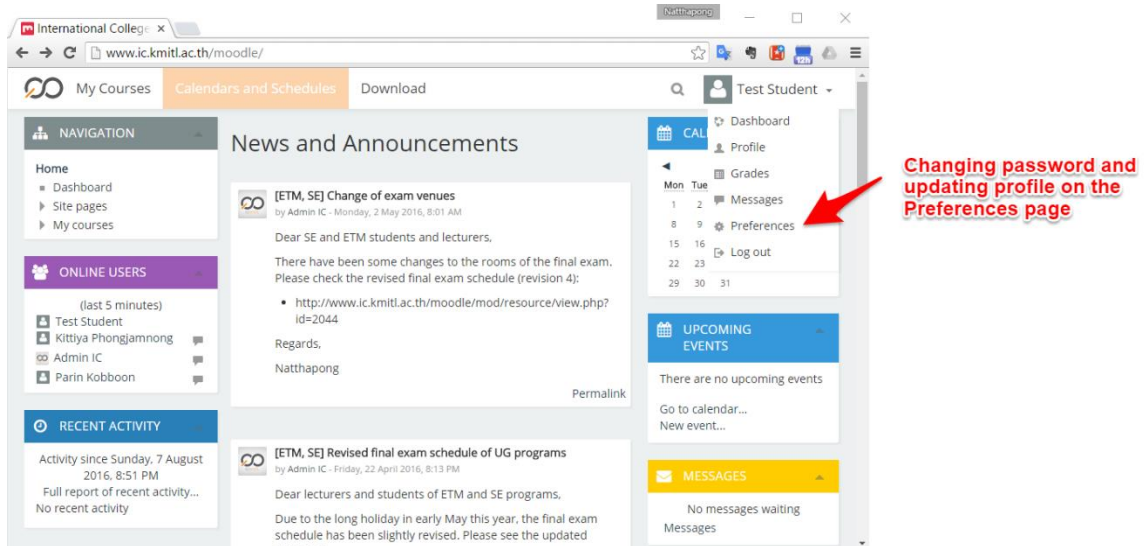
International College ×

Natthapong

www.ic.kmitl.ac.th/moodle/

My Courses Calendars and Schedules Download

Test Student

NAVIGATION

Home
Dashboard
Site pages
My courses

ONLINE USERS

(last 5 minutes)
Test Student
Kittiya Phongjamnong
Admin IC
Parin Kobboon

RECENT ACTIVITY

Activity since Sunday, 7 August 2016, 8:51 PM
Full report of recent activity...
No recent activity

News and Announcements

[ETM, SE] Change of exam venues
by Admin IC - Monday, 2 May 2016, 8:01 AM

Dear SE and ETM students and lecturers,

There have been some changes to the rooms of the final exam. Please check the revised final exam schedule (revision 4):

- http://www.ic.kmitl.ac.th/moodle/mod/resource/view.php?id=2044

Regards,

Natthapong

Permalink

[ETM, SE] Revised final exam schedule of UG programs
by Admin IC - Friday, 22 April 2016, 8:13 PM

Dear lecturers and students of ETM and SE programs,

Due to the long holiday in early May this year, the final exam schedule has been slightly revised. Please see the updated

CAL

| Mon | Tue |
|---|---|
| 1 | 2 |
| 8 | 9 |
| 15 | 16 |
| 22 | 23 |
| 29 | 30 |

31

Dashboard
Profile
Grades
Messages
Preferences
Log out

UPCOMING EVENTS

There are no upcoming events

Go to calendar...
New event...

MESSAGES

No messages waiting
Messages

Changing password and updating profile on the Preferences page